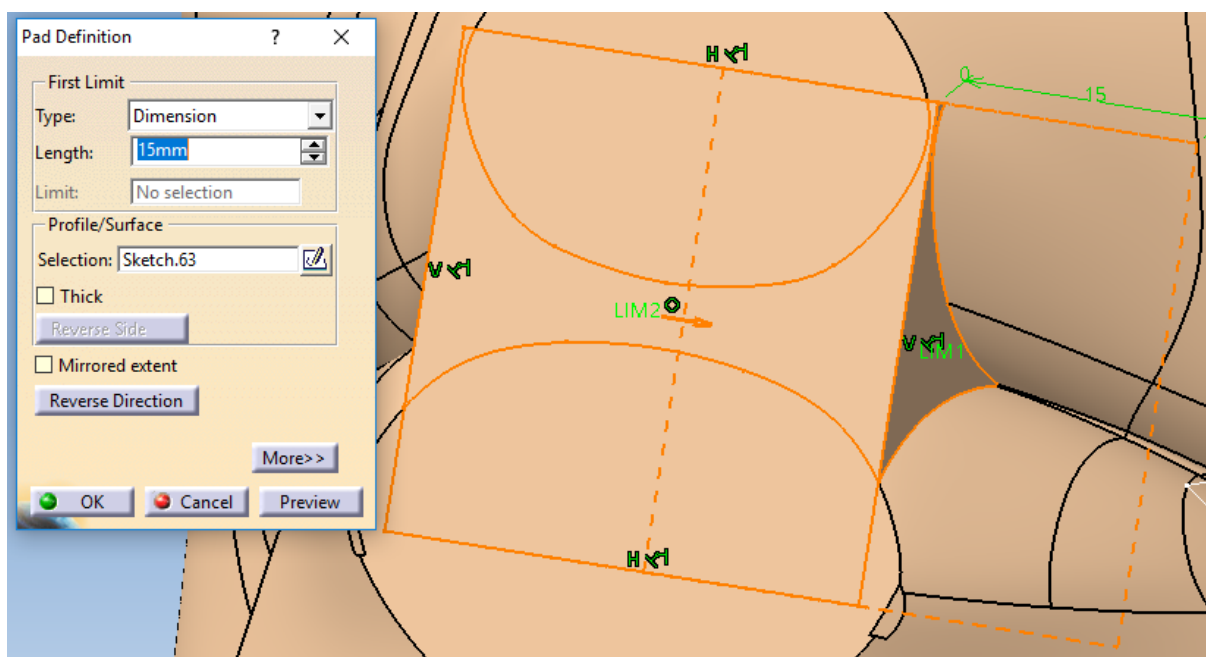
Pad Definition ? ✕

First Limit
Type: Dimension
Length: 15mm
Limit: No selection

Profile/Surface
Selection: Sketch.63
Thick
Reverse Side

Mirrored extent
Reverse Direction

More>>

OK Cancel Preview

H
V
V
H
LIM2
LIM1
0
15